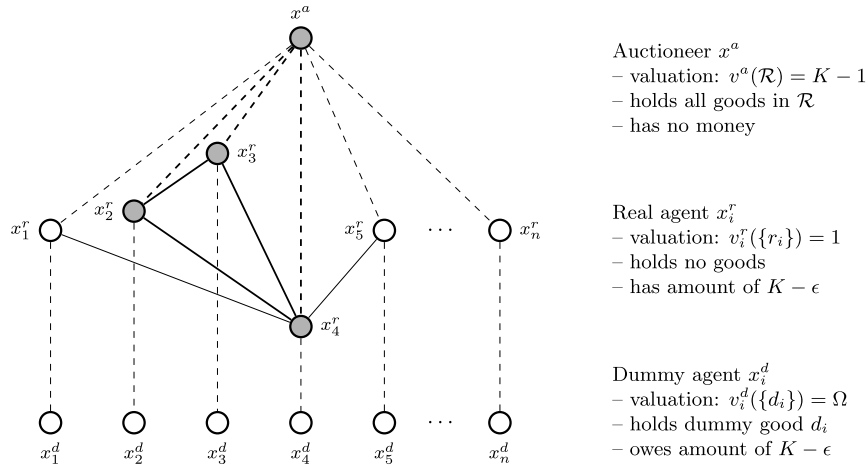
$x^a$

$x_3^r$

$x_2^r$

$x_1^r$

$x_5^r$

$\cdots$

$x_n^r$

$x_4^r$

$x_1^d$ $x_2^d$ $x_3^d$ $x_4^d$ $x_5^d$ $\cdots$ $x_n^d$

Auctioneer $x^a$
– valuation: $v^a(\mathcal{R}) = K - 1$
– holds all goods in $\mathcal{R}$
– has no money

Real agent $x_i^r$
– valuation: $v_i^r(\{r_i\}) = 1$
– holds no goods
– has amount of $K - \epsilon$

Dummy agent $x_i^d$
– valuation: $v_i^d(\{d_i\}) = \Omega$
– holds dummy good $d_i$
– owes amount of $K - \epsilon$